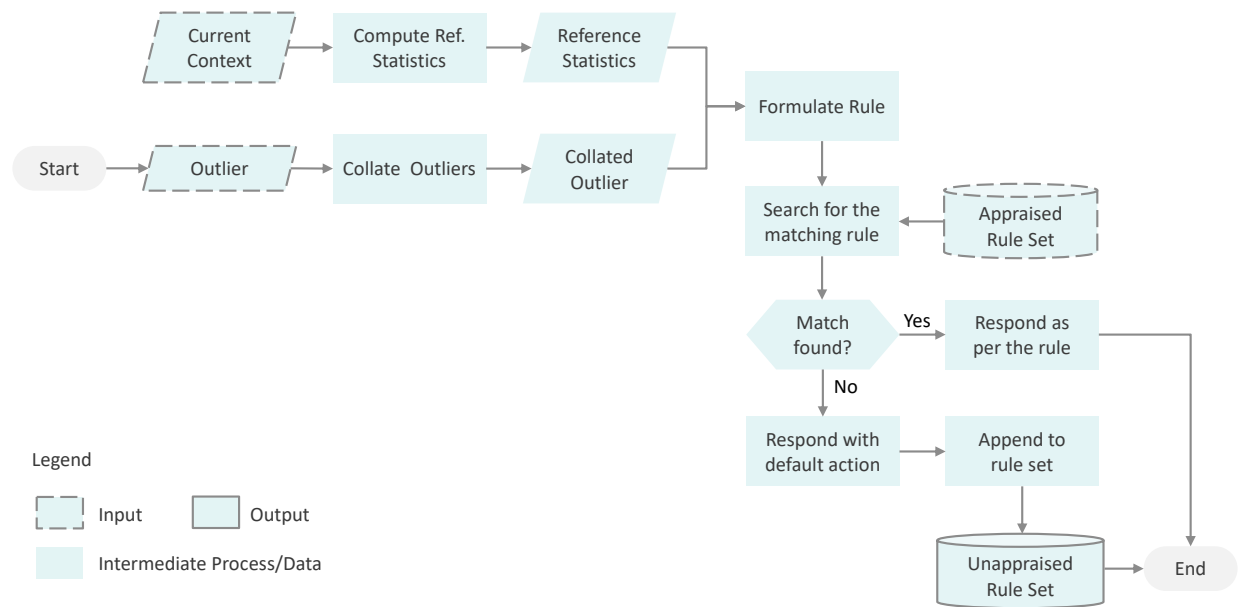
Current Context

Compute Ref. Statistics

Reference Statistics

Start

Outlier

Collate Outliers

Collated Outlier

Formulate Rule

Search for the matching rule

Appraised Rule Set

Match found?

Yes

Respond as per the rule

No

Respond with default action

Append to rule set

Unappraised Rule Set

End

Legend

Input

Output

Intermediate Process/Data